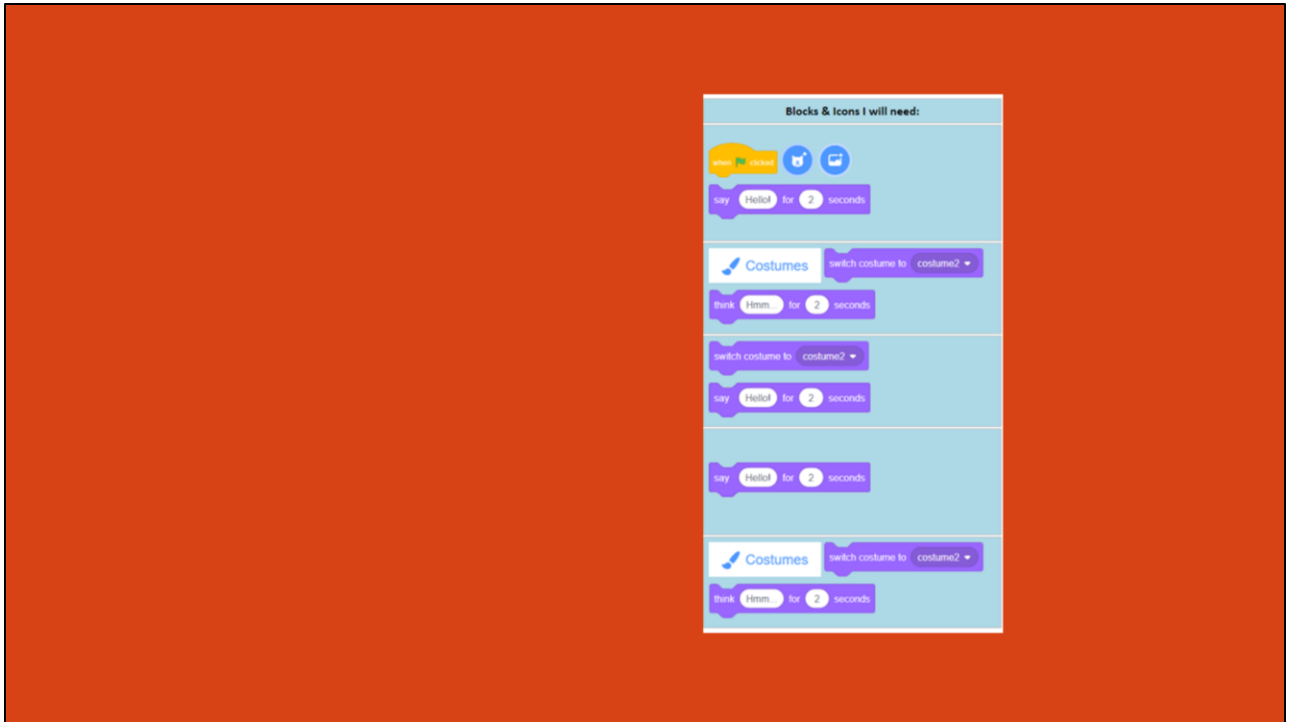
| Blocks & Icons I will need: |
|---|
| when clicked<br>say Hello! for 2 seconds |
| Costumes switch costume to costume2<br>think Hmm... for 2 seconds |
| switch costume to costume2<br>say Hello! for 2 seconds |
| say Hello! for 2 seconds |
| Costumes switch costume to costume2<br>think Hmm... for 2 seconds |